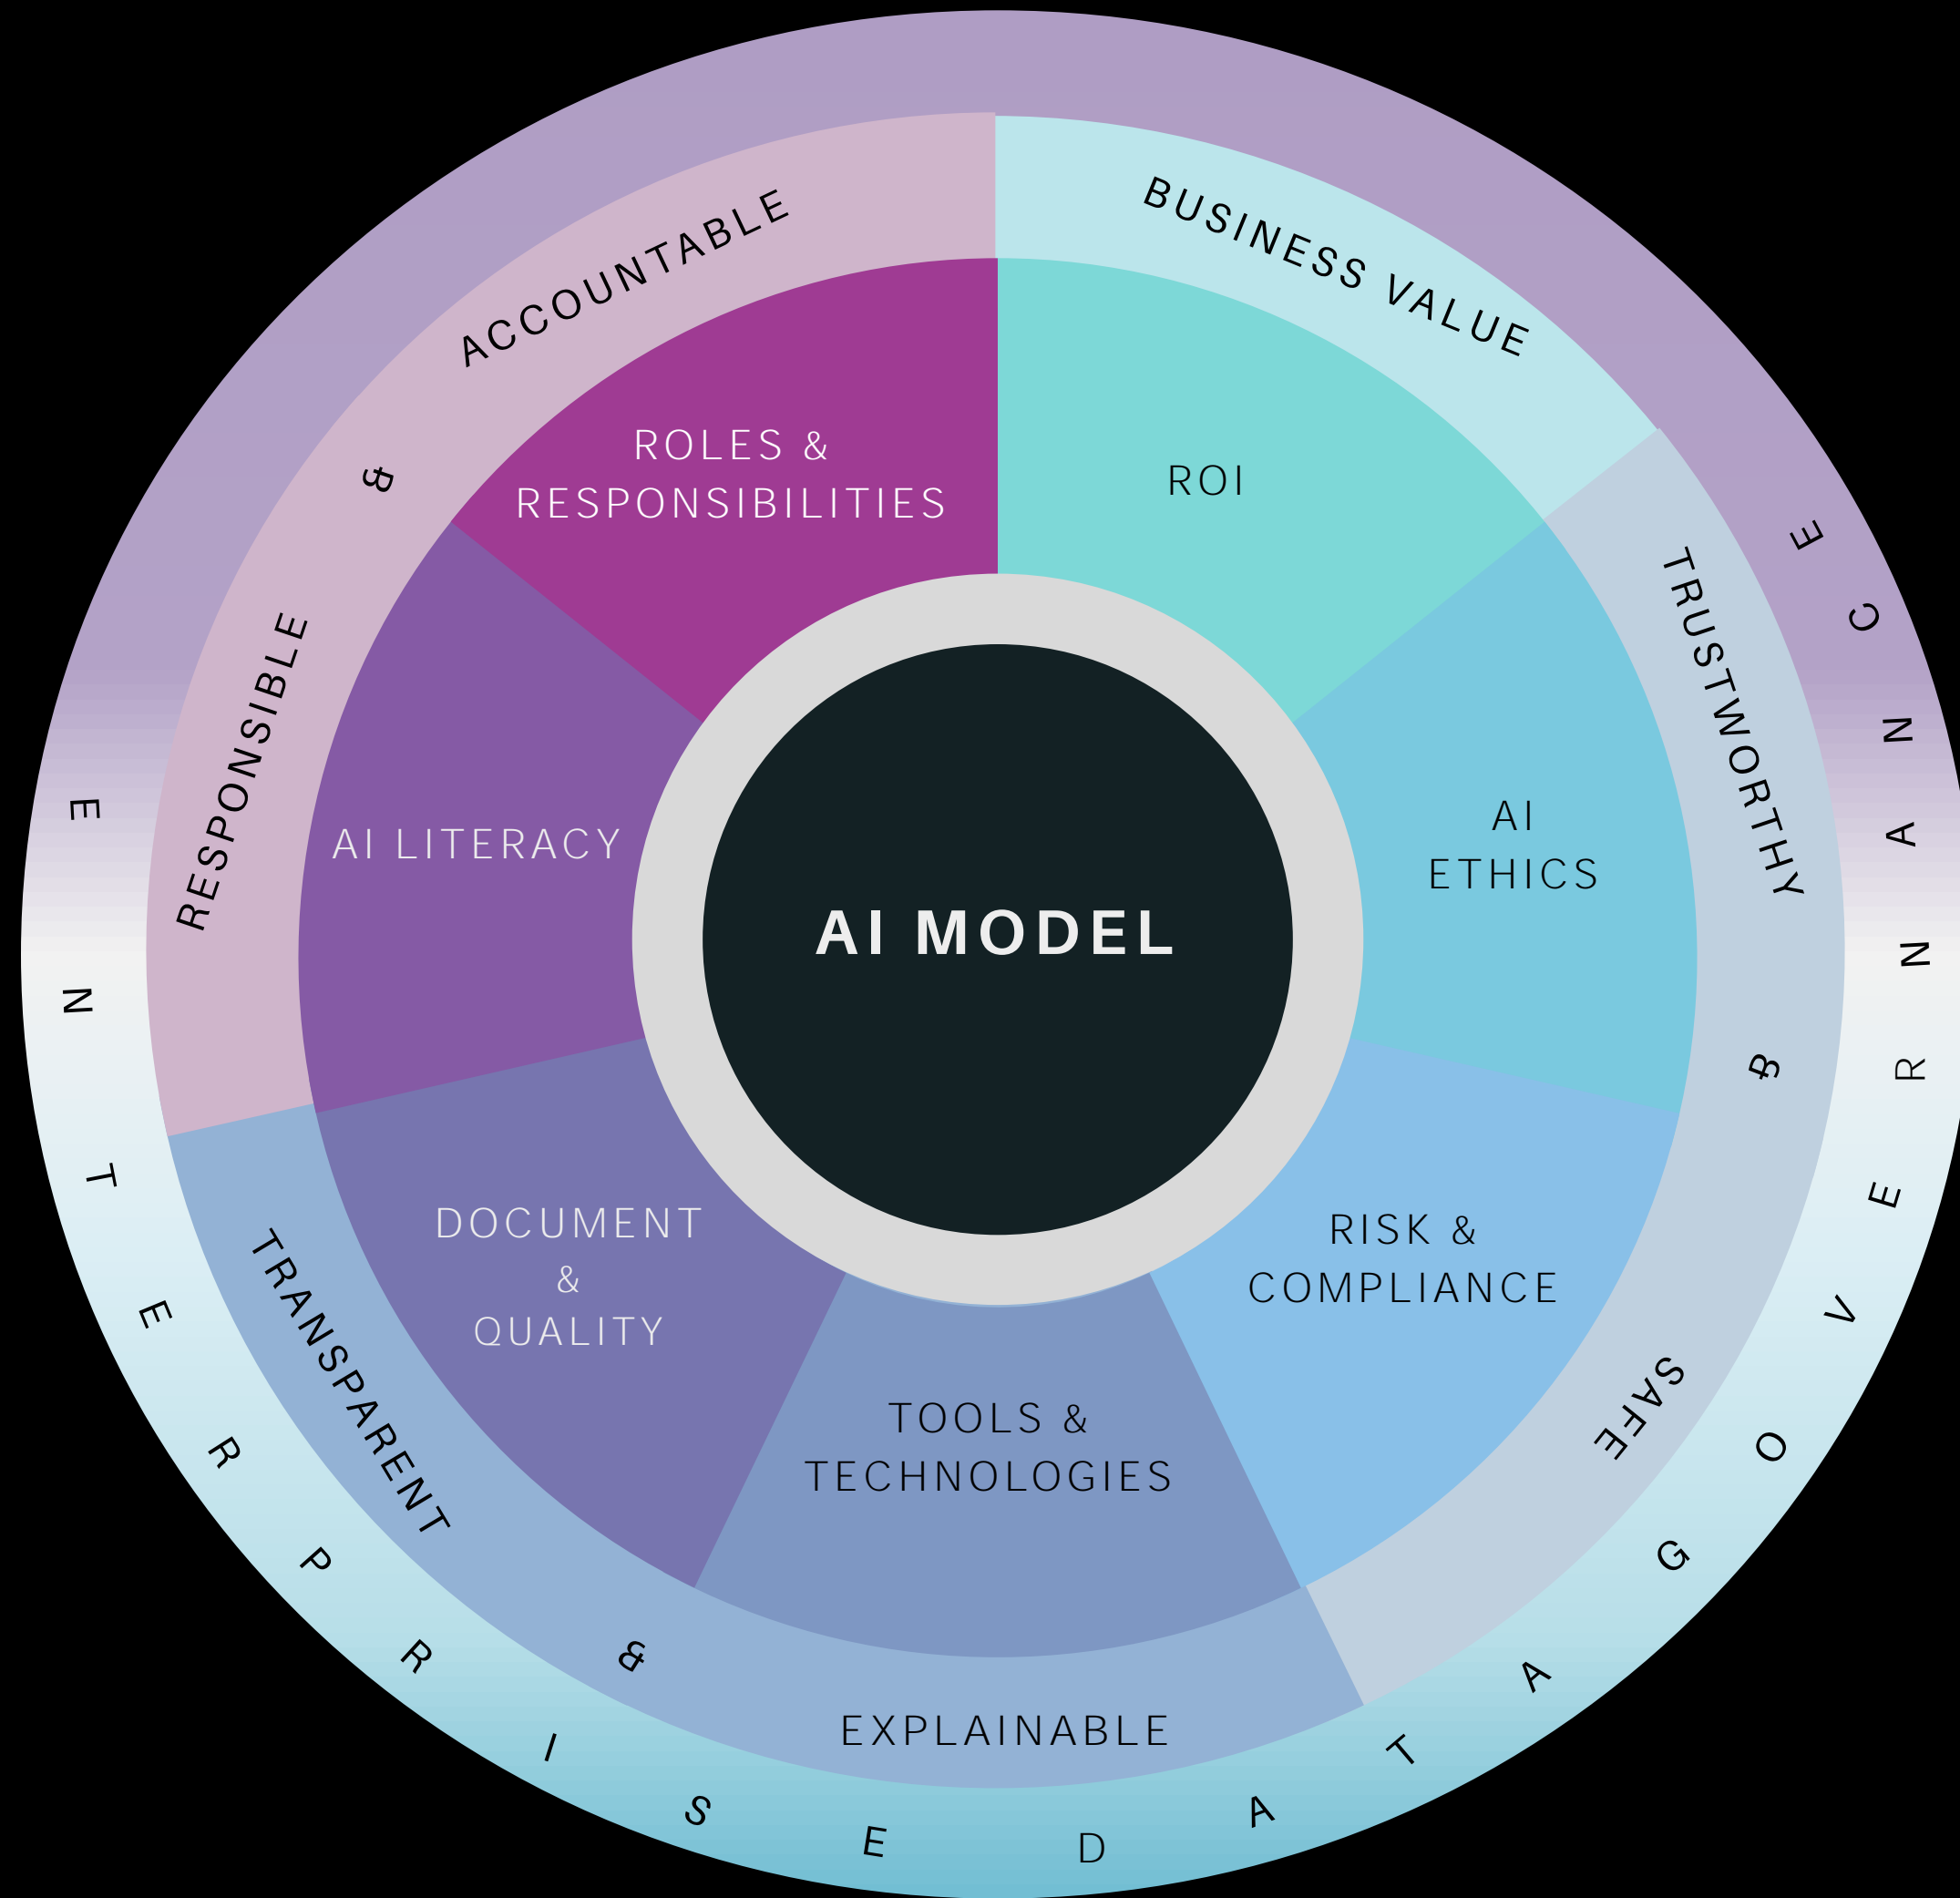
ENTERPRISE DATA GOVERNANCE

RESPONSIBLE & ACCOUNTABLE

BUSINESS VALUE

TRUSTWORTHY & SAFE

TRANSPARENT & EXPLAINABLE

ROLES & RESPONSIBILITIES

ROI

AI LITERACY

AI ETHICS

AI MODEL

DOCUMENT & QUALITY

RISK & COMPLIANCE

TOOLS & TECHNOLOGIES